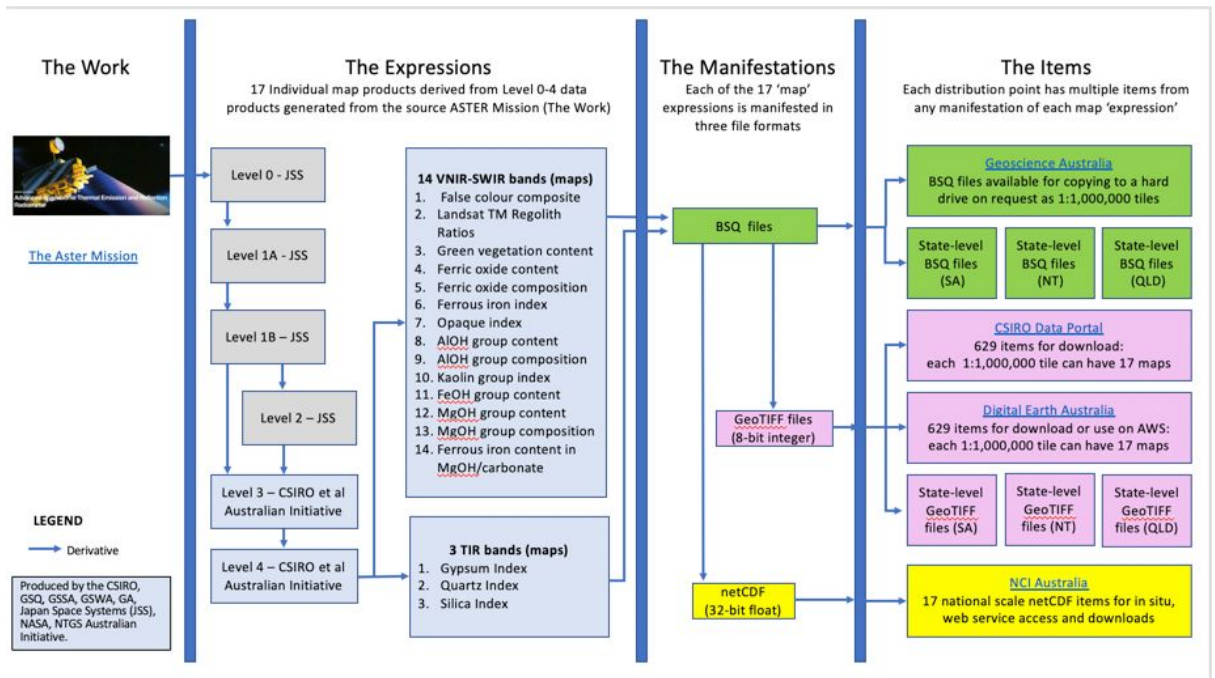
The Work

The Aster Mission

Advanced Spaceborne Thermal Emission and Reflection Radiometer

LEGEND

Derivative

Produced by the CSIRO, GSQ, GSSA, GSWA, GA, Japan Space Systems (JSS), NASA, NTGS Australian Initiative.

The Expressions
17 Individual map products derived from Level 0-4 data products generated from the source ASTER Mission (The Work)

Level 0 - JSS

Level 1A - JSS

Level 1B – JSS

Level 2 – JSS

Level 3 – CSIRO et al Australian Initiative

Level 4 – CSIRO et al Australian Initiative

14 VNIR-SWIR bands (maps)
1. False colour composite
2. Landsat TM Regolith Ratios
3. Green vegetation content
4. Ferric oxide content
5. Ferric oxide composition
6. Ferrous iron index
7. Opaque index
8. AlOH group content
9. AlOH group composition
10. Kaolin group index
11. FeOH group content
12. MgOH group content
13. MgOH group composition
14. Ferrous iron content in MgOH/carbonate

3 TIR bands (maps)
1. Gypsum Index
2. Quartz Index
3. Silica Index

The Manifestations
Each of the 17 'map' expressions is manifested in three file formats

BSQ files

GeoTIFF files (8-bit integer)

netCDF (32-bit float)

The Items
Each distribution point has multiple items from any manifestation of each map 'expression'

Geoscience Australia
BSQ files available for copying to a hard drive on request as 1:1,000,000 tiles

State-level BSQ files (SA)

State-level BSQ files (NT)

State-level BSQ files (QLD)

CSIRO Data Portal
629 items for download: each 1:1,000,000 tile can have 17 maps

Digital Earth Australia
629 items for download or use on AWS: each 1:1,000,000 tile can have 17 maps

State-level GeoTIFF files (SA)

State-level GeoTIFF files (NT)

State-level GeoTIFF files (QLD)

NCI Australia
17 national scale netCDF items for in situ, web service access and downloads